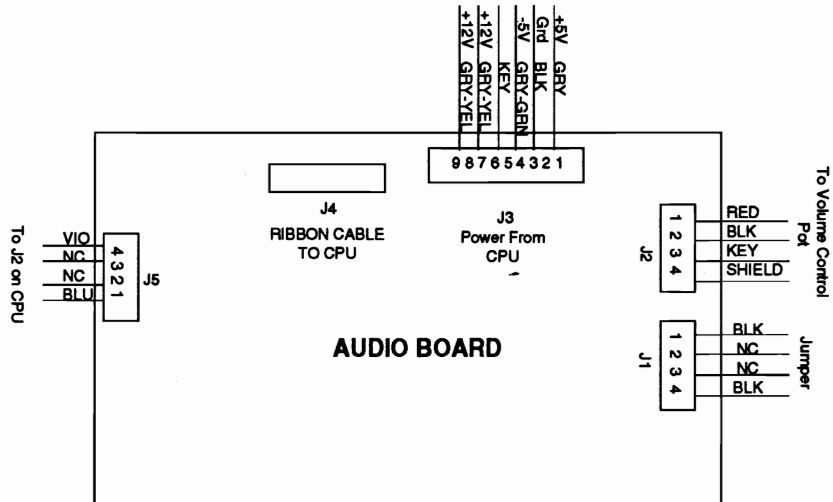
+12V GRY-YEL
+12V GRY-YEL
KEY
-5V GRY-GRN
Grd BLK
+5V GRY

9 8 7 6 5 4 3 2 1

J4
RIBBON CABLE TO CPU

J3
Power From CPU

To J2 on CPU
VIO
NC
NC
BLU
4 3 2 1
J5

To Volume Control Pot
1 2 3 4
J2
RED
BLK
KEY
SHIELD

AUDIO BOARD

Jumper
1 2 3 4
J1
BLK
NC
NC
BLK